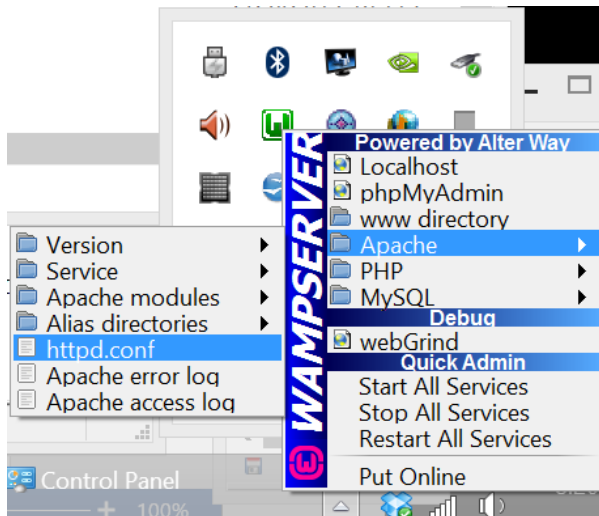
Version
Service
Apache modules
Alias directories
httpd.conf
Apache error log
Apache access log

WAMPSERVER

Powered by Alter Way
Localhost
phpMyAdmin
www directory
Apache
PHP
MySQL
Debug
webGrind
Quick Admin
Start All Services
Stop All Services
Restart All Services
Put Online

Control Panel
100%